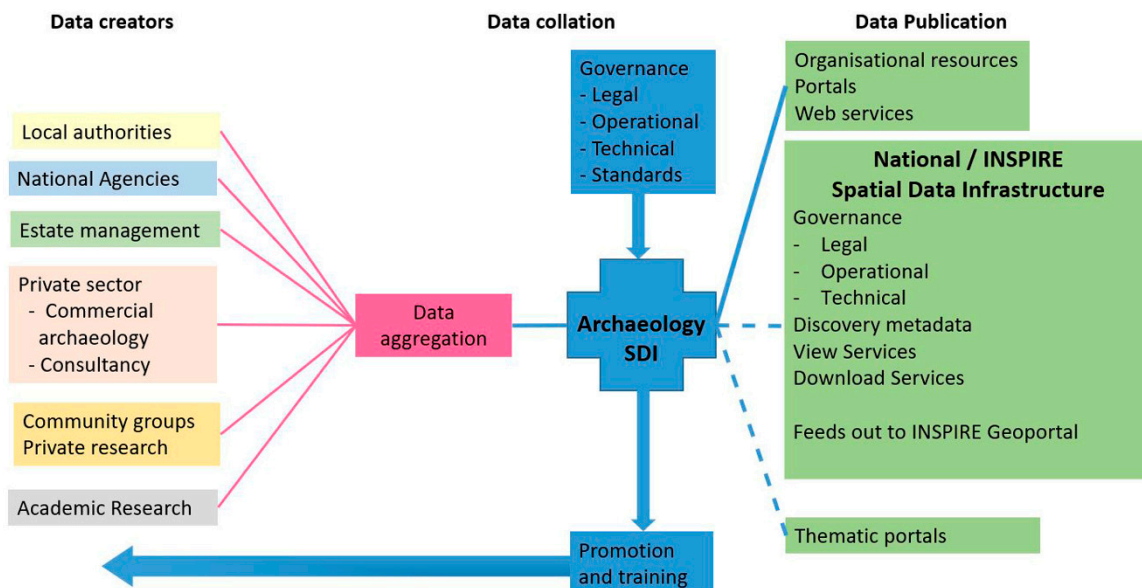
Data creators

Data collation

Data Publication

Governance
- Legal
- Operational
- Technical
- Standards

Organisational resources
Portals
Web services

Local authorities

National Agencies

Estate management

Private sector
- Commercial archaeology
- Consultancy

Community groups
Private research

Academic Research

Data aggregation

Archaeology SDI

National / INSPIRE
Spatial Data Infrastructure
Governance
- Legal
- Operational
- Technical
Discovery metadata
View Services
Download Services

Feeds out to INSPIRE Geoportal

Thematic portals

Promotion and training